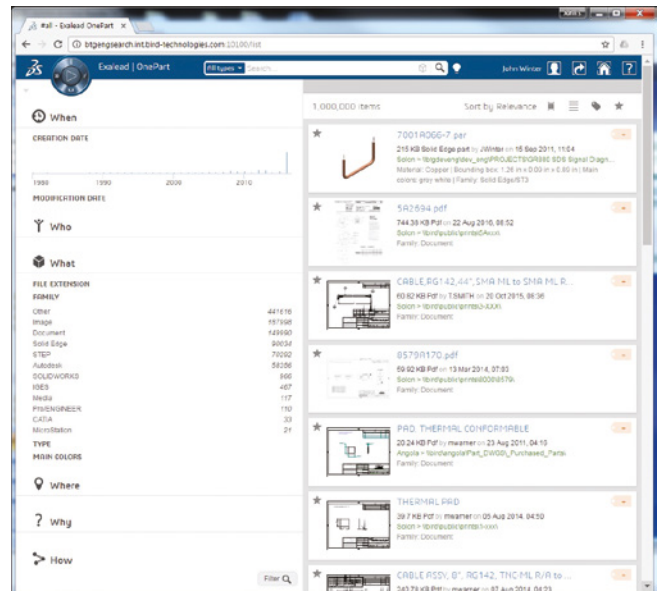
#all - Exalead OnePart ×

btgengsearch.int.bird-technologies.com:10100/list

Exalead | OnePart  All types  Search  John Winter

1,000,000 items  Sort by Relevance

When

CREATION DATE

1980  1990  2000  2010

MODIFICATION DATE

Who

What

FILE EXTENSION

FAMILY

| | |
|---|---|
| Other | 441616 |
| Image | 157998 |
| Document | 149690 |
| Solid Edge | 90034 |
| STEP | 70092 |
| Autodesk | 58286 |
| SOLIDWORKS | 996 |
| IGES | 467 |
| Media | 117 |
| PTC/ENGINEER | 110 |
| CATIA | 33 |
| MicroStation | 21 |

TYPE

MAIN COLORS

Where

Why

How

Filter

7001A066-7.par
215 KB Solid Edge part by JWinter on 16 Sep 2011, 11:04
Solon > \\birdgdevengldev_eng\PROJECTS\GR880 SDS Signal Diagn...
Material: Copper | Bounding box: 1.26 in x 0.00 in x 0.86 in | Main colors: grey white | Family: Solid Edge/ST3

5A2694.pdf
744.38 KB Pdf on 22 Aug 2016, 08:52
Solon > \\bird\public\prints\5A-xxx
Family: Document

CABLE,RG142,44",SMA ML to SMA ML R...
60.62 KB Pdf by TSMITH on 20 Oct 2015, 08:36
Solon > \\bird\public\prints\3-XXX
Family: Document

8579A170.pdf
69.92 KB Pdf on 13 Mar 2014, 07:03
Solon > \\bird\public\prints\8000\8579\
Family: Document

PAD, THERMAL CONFORMABLE
20.24 KB Pdf by mwarner on 23 Aug 2011, 04:13
Angola > \\bird\engdata\Part_DWGS\_Purchased_Parts\
Family: Document

THERMAL PAD
39.7 KB Pdf by mwarner on 05 Aug 2014, 04:50
Solon > \\bird\public\prints\5-xxx
Family: Document

CABLE ASSY, 8", RG142, TNC/ML R/A to ...
243.79 KB Pdf by mwarner on 07 Aug 2014, 03: